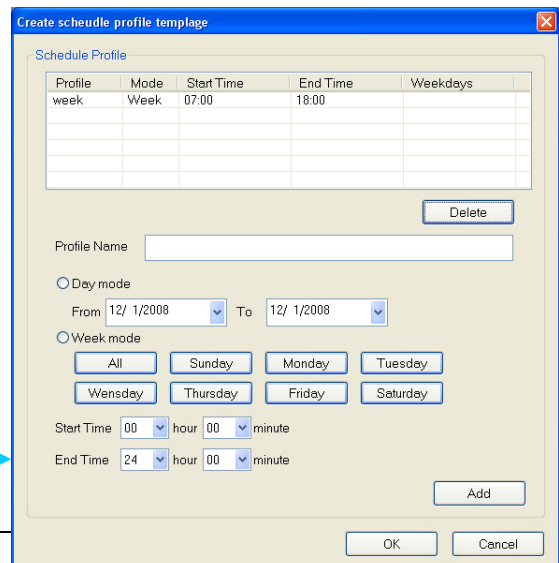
Create scheudle profile templage

Schedule Profile

| Profile | Mode | Start Time | End Time | Weekdays |
|---|---|---|---|---|
| week | Week | 07:00 | 18:00 | |

Delete

Profile Name

Day mode

From 12/ 1/2008 To 12/ 1/2008

Week mode

All Sunday Monday Tuesday

Wensday Thursday Friday Saturday

Start Time 00 hour 00 minute

End Time 24 hour 00 minute

Add

OK Cancel